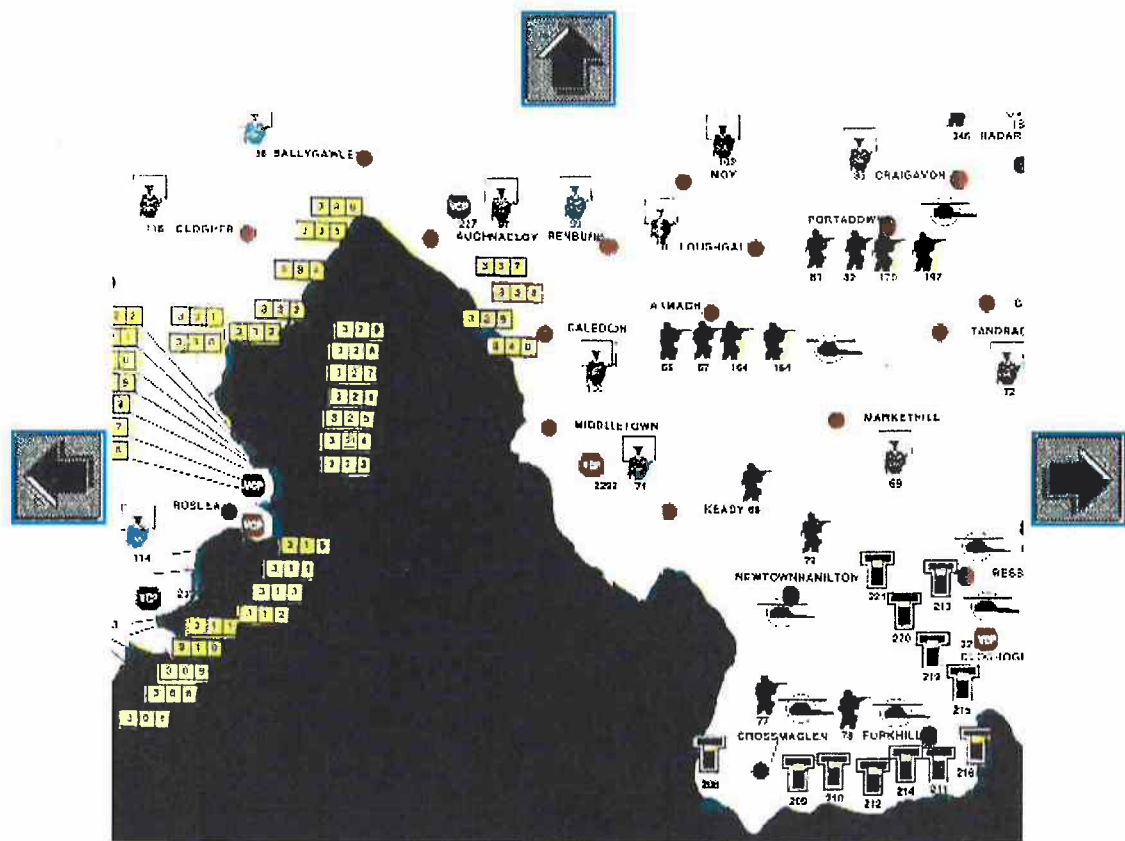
38 BALLYGAWLEY
116 CLOGHER
217
91
AUGHNACLOY
BENBURB
NOY
LOUGHGALL
PORTADOWN
81 32 175 197
346 RADAR
CRAIGAVON
ARMAGH
CALEDON
65 67 164 164
TANDRAGEE
72
MIDDLETOWN
2292 71
MARKETHILL
69
KEADY 68
ROSLEA
114
NEWTOWNHAMILTON
221
213
220
219
215
CROSSMAGLEN
77
78
FORKHILL
208
209 210 212 214 211 216